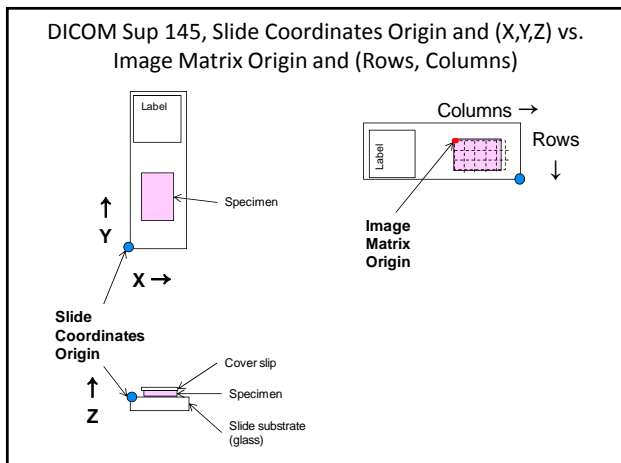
DICOM Sup 145, Slide Coordinates Origin and (X,Y,Z) vs. Image Matrix Origin and (Rows, Columns)

Label

Specimen

↑
Y

X →

Slide Coordinates Origin

Columns →

Rows
↓

Label

Image Matrix Origin

Cover slip

Specimen

↑
Z

Slide substrate (glass)